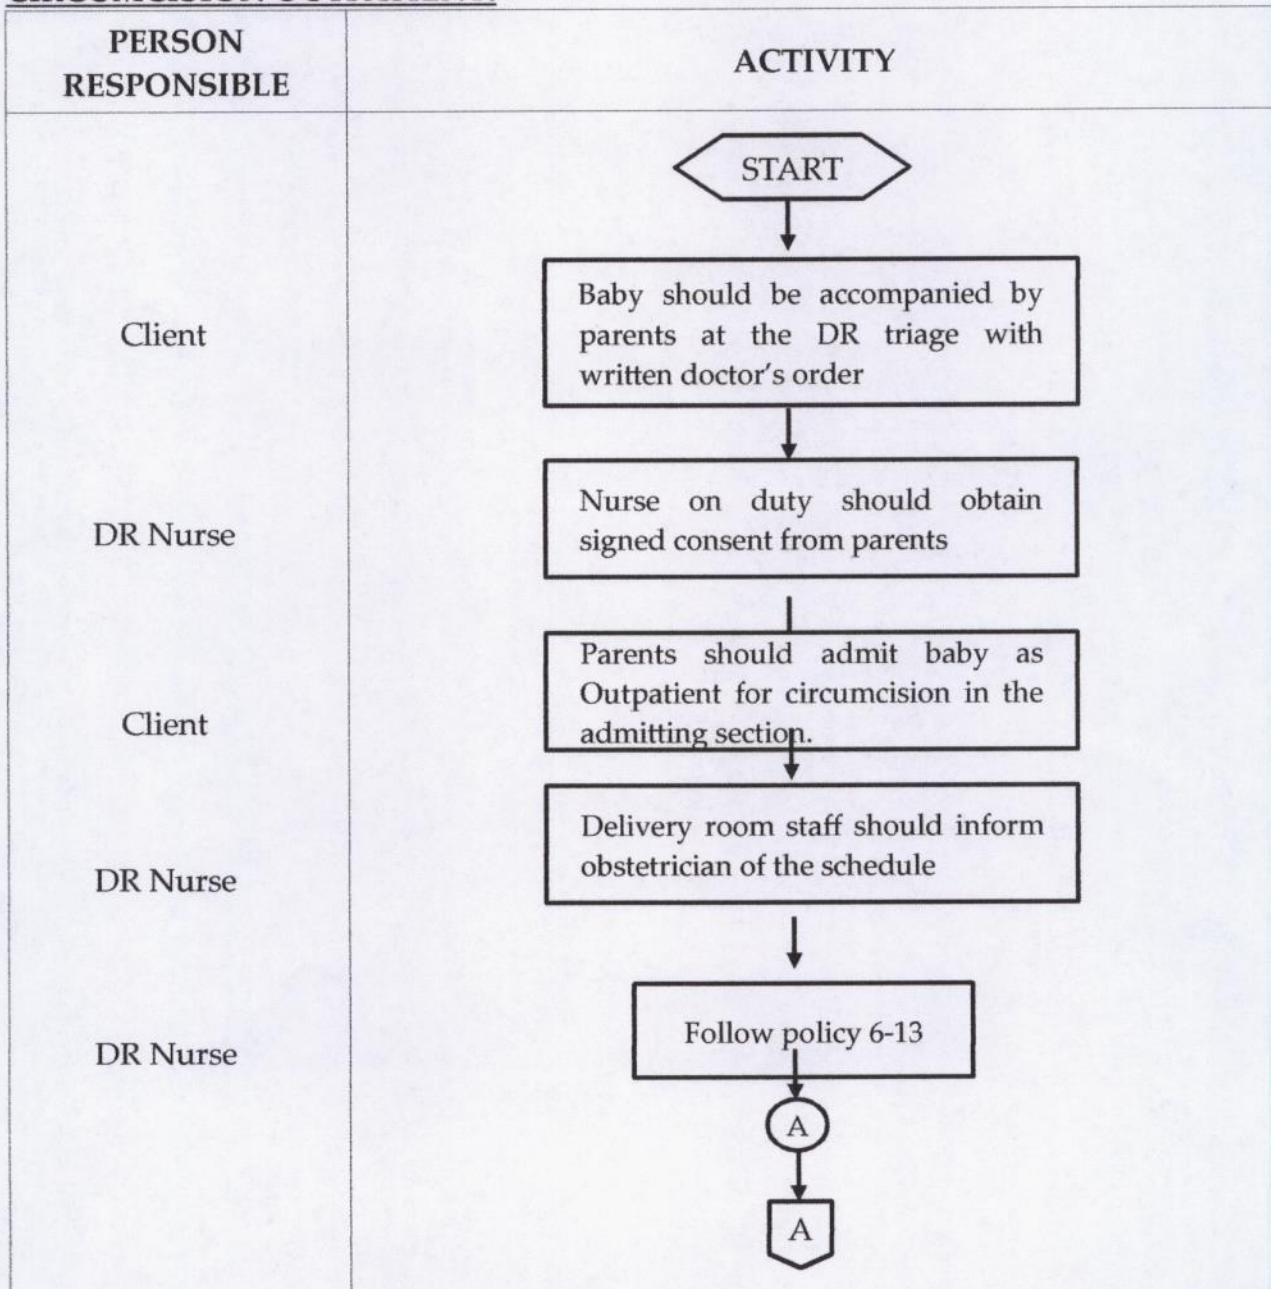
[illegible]

| PERSON RESPONSIBLE | ACTIVITY |
|---|---|
| | START |
| Client | Baby should be accompanied by parents at the DR triage with written doctor's order |
| DR Nurse | Nurse on duty should obtain signed consent from parents |
| Client | Parents should admit baby as Outpatient for circumcision in the admitting section. |
| DR Nurse | Delivery room staff should inform obstetrician of the schedule |
| DR Nurse | Follow policy 6-13 |
| | A |
| | A |